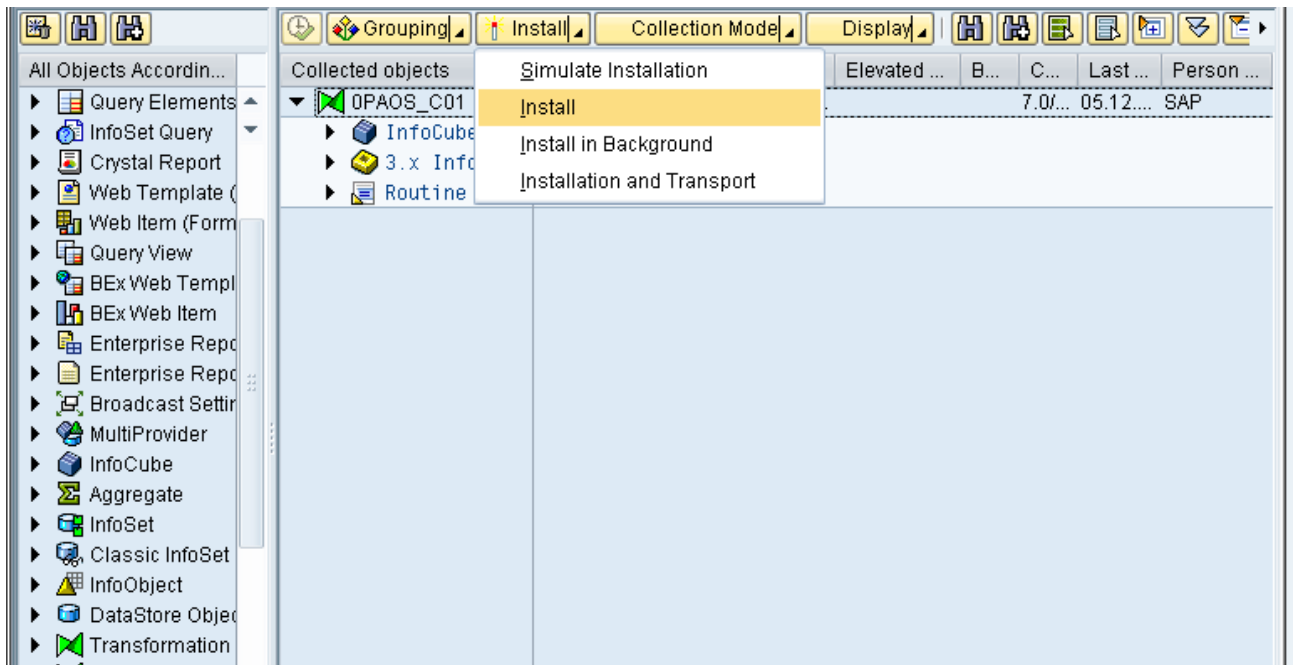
Grouping Install Collection Mode Display

All Objects Accordin...
Query Elements
InfoSet Query
Crystal Report
Web Template (
Web Item (Form
Query View
BEx Web Templ
BEx Web Item
Enterprise Repo
Enterprise Repo
Broadcast Settir
MultiProvider
InfoCube
Aggregate
InfoSet
Classic InfoSet
InfoObject
DataStore Objec
Transformation

| Collected objects | Elevated ... | B... | C... | Last ... | Person ... |
|---|---|---|---|---|---|
| 0PAOS_C01 | . | | 7.0/... | 05.12.... | SAP |
| InfoCube | | | | | |
| 3.x Info | | | | | |
| Routine | | | | | |

Simulate Installation
Install
Install in Background
Installation and Transport